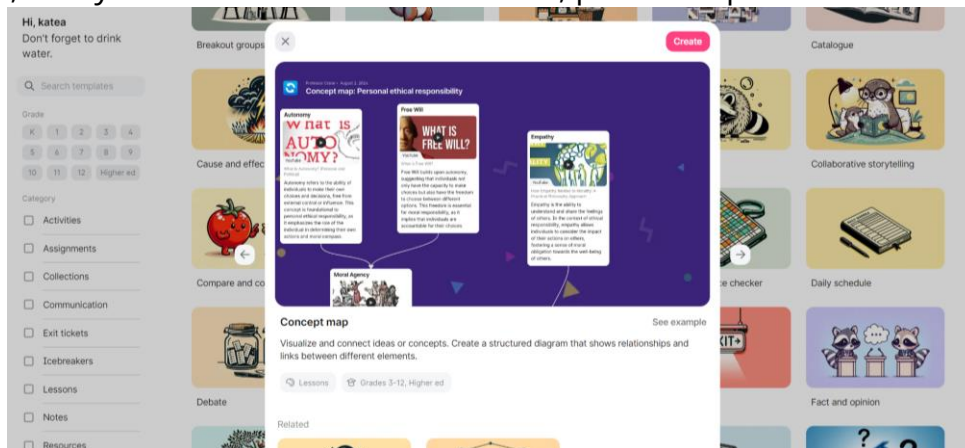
Hi, katea
Don't forget to drink water.

Search templates

Grade
K 1 2 3 4
5 6 7 8 9
10 11 12 Higher ed

Category
Activities
Assignments
Collections
Communication
Exit tickets
Icebreakers
Lessons
Notes
Resources

Breakout groups
Cause and effec
Compare and co
Debate

Catalogue
Collaborative storytelling
ce checker
Daily schedule
Fact and opinion

Create

Concept map: Personal ethical responsibility

Autonomy
WHAT IS AUTONOMY?
Autonomy refers to the ability of individuals to make their own choices and decisions, free from external control or influence. This concept is foundational to personal ethical responsibility, as it emphasizes the role of the individual in determining their own actions and moral compass.

Free Will
WHAT IS FREE WILL?
Free Will builds upon autonomy, suggesting that individuals not only have the capacity to make choices but also have the freedom to choose between different options. This freedom is essential for moral responsibility, as it implies that individuals are accountable for their choices.

Empathy
Empathy is the ability to understand and share the feelings of others. In the context of ethical responsibility, empathy allows individuals to consider the impact of their actions on others, fostering a sense of moral obligation towards the well-being of others.

Moral Agency

Concept map
See example
Visualize and connect ideas or concepts. Create a structured diagram that shows relationships and links between different elements.
Lessons
Grades 3-12, Higher ed

Related